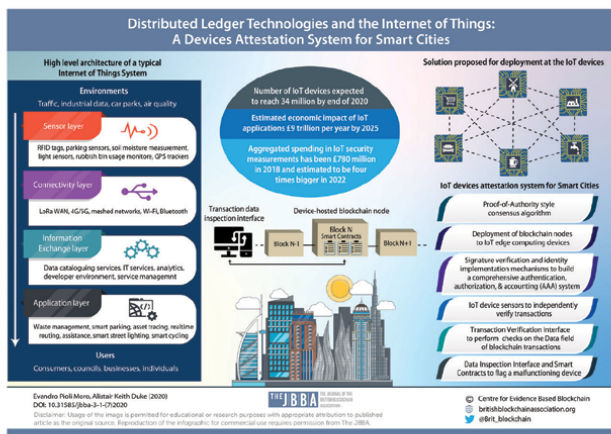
Distributed Ledger Technologies and the Internet of Things:
A Devices Attestation System for Smart Cities

High level architecture of a typical Internet of Things System

Environments
Traffic, industrial data, car parks, air quality

Sensor layer
RFID tags, parking sensors, soil moisture measurement, light sensors, rubbish bin usage monitors, GPS trackers

Connectivity layer
LoRa WAN, 4G/5G, meshed networks, Wi-Fi, Bluetooth

Information Exchange layer
Data cataloguing services, IT services, analytics, developer environment, service management

Application layer
Waste management, smart parking, asset tracing, realtime routing, assistance, smart street lighting, smart cycling

Users
Consumers, councils, businesses, individuals

Number of IoT devices expected to reach 34 million by end of 2020

Estimated economic impact of IoT applications £9 trillion per year by 2025

Aggregated spending in IoT security measurements has been £780 million in 2018 and estimated to be four times bigger in 2022

Solution proposed for deployment at the IoT devices

Transaction data inspection interface

Device-hosted blockchain node

Block N-1

Block N
Smart Contracts

Block N+1

IoT devices attestation system for Smart Cities

Proof-of-Authority style consensus algorithm

Deployment of blockchain nodes to IoT edge computing devices

Signature verification and identity implementation mechanisms to build a comprehensive authentication, authorization, & accounting (AAA) system

IoT device sensors to independently verify transactions

Transaction Verification Interface to perform checks on the Data field of blockchain transactions

Data Inspection Interface and Smart Contracts to flag a malfunctioning device

Evandro Pioli Moro, Alistair Keith Duke (2020)
DOI: 10.31585/jbba-3-1-(7)2020
Disclaimer: Usages of the image is permitted for educational or research purposes with appropriate attribution to published article as the original source. Reproduction of the infographic for commercial use requires permission from The JBBA.

The JBBA

Centre for Evidence Based Blockchain
britishblockchainassociation.org
@brit_blockchain